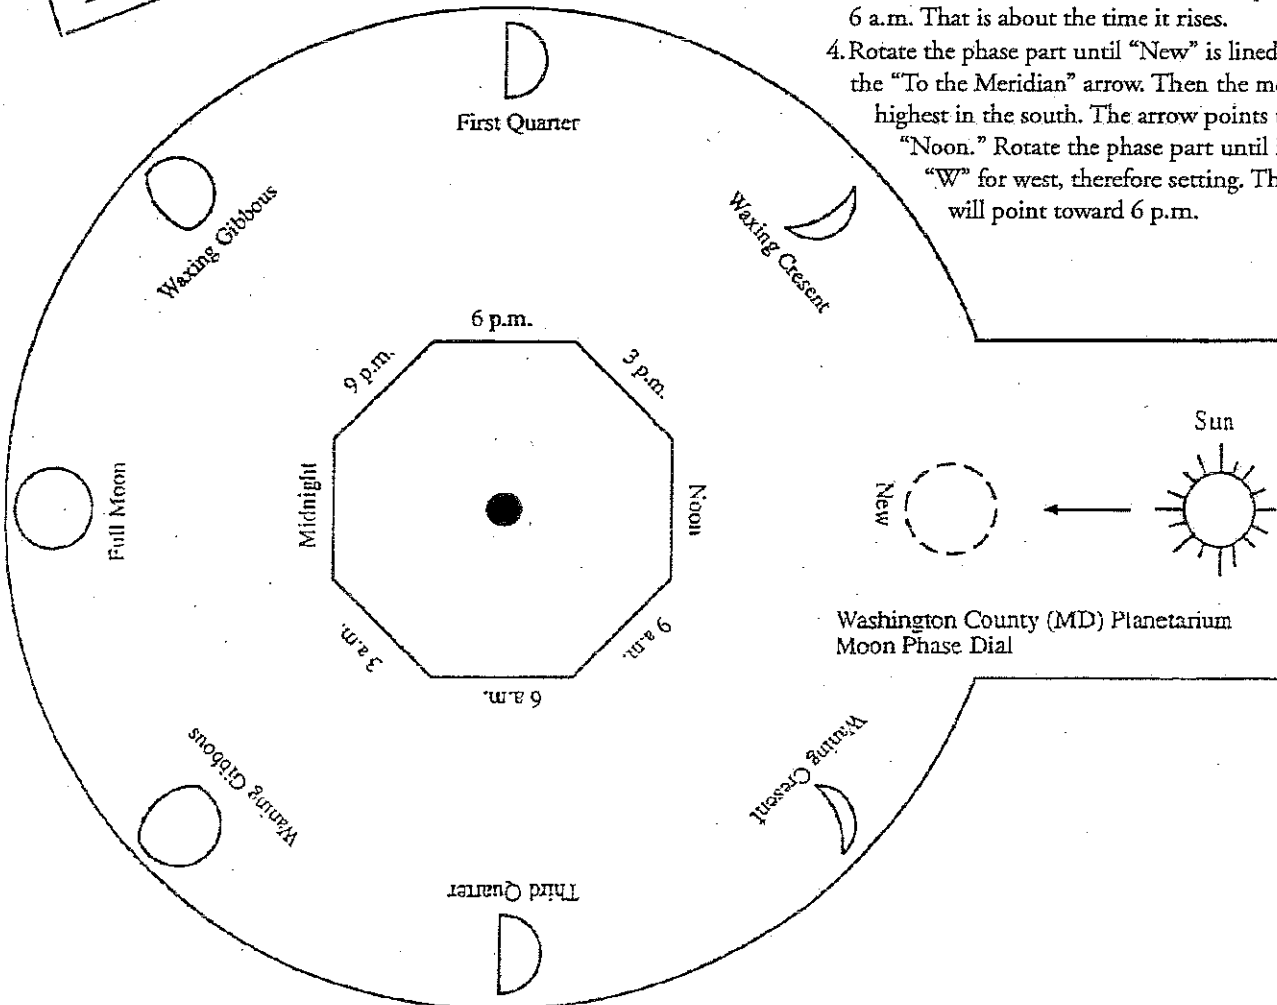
6 a.m. That is about the time it rises.

4. Rotate the phase part until "New" is lined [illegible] the "To the Meridian" arrow. Then the m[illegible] highest in the south. The arrow points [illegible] "Noon." Rotate the phase part until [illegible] "W" for west, therefore setting. Th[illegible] will point toward 6 p.m.

First Quarter

Waxing Gibbous

Waxing Cresent

6 p.m.

9 p.m.

3 p.m.

Midnight

Noon

3 a.m.

9 a.m.

6 a.m.

Full Moon

New

Sun

Washington County (MD) Planetarium
Moon Phase Dial

Waning Gibbous

Waning Cresent

Third Quarter